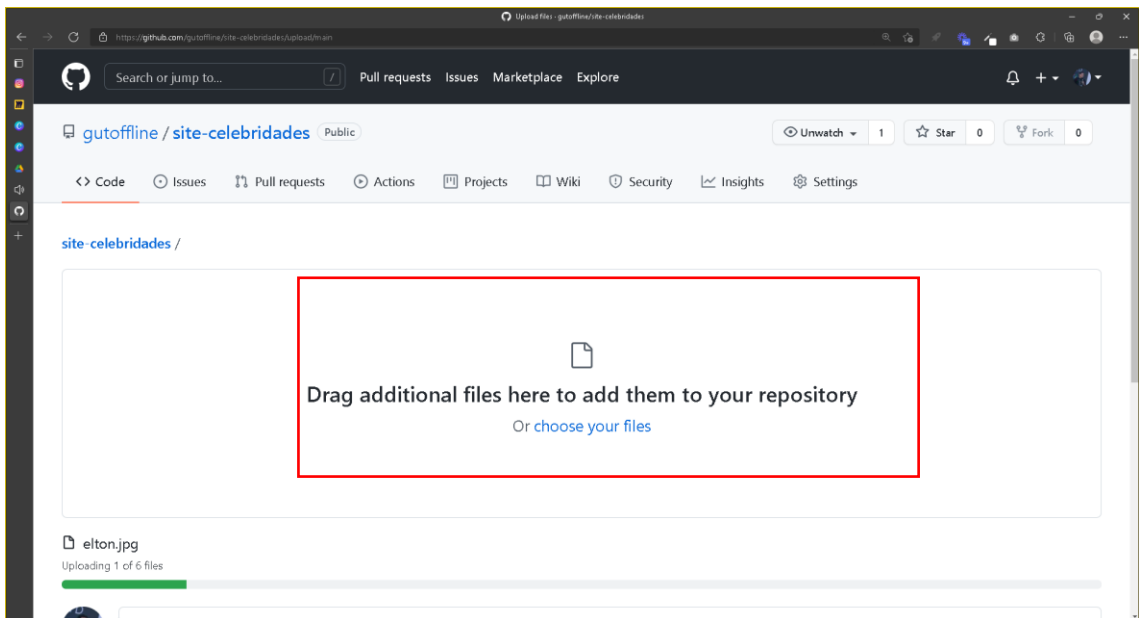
Upload files · gutoffline/site-celebridades

https://github.com/gutoffline/site-celebridades/upload/main

Search or jump to... /

Pull requests Issues Marketplace Explore

gutoffline / site-celebridades Public

Unwatch 1 Star 0 Fork 0

Code Issues Pull requests Actions Projects Wiki Security Insights Settings

site-celebridades /

Drag additional files here to add them to your repository

Or choose your files

elton.jpg

Uploading 1 of 6 files